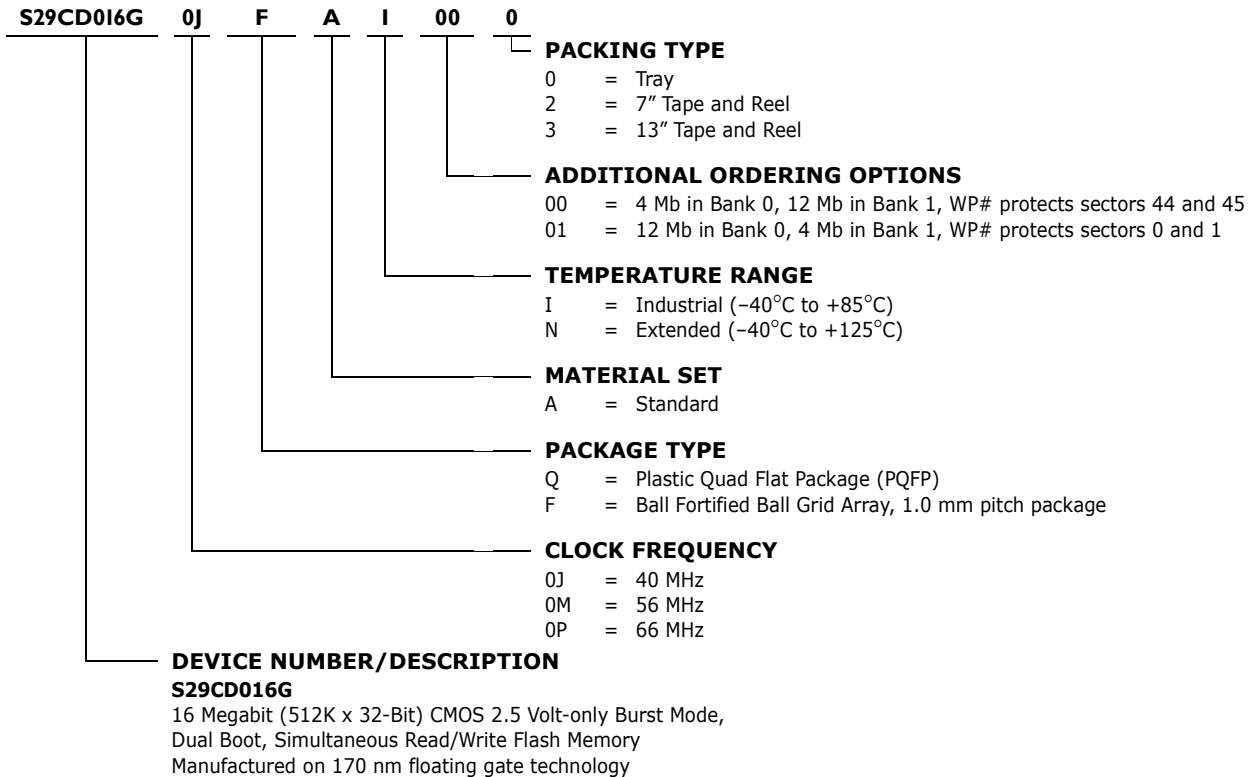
S29CD016G 0J F A I 00 0

PACKING TYPE
0 = Tray
2 = 7″ Tape and Reel
3 = 13″ Tape and Reel

ADDITIONAL ORDERING OPTIONS
00 = 4 Mb in Bank 0, 12 Mb in Bank 1, WP# protects sectors 44 and 45
01 = 12 Mb in Bank 0, 4 Mb in Bank 1, WP# protects sectors 0 and 1

TEMPERATURE RANGE
I = Industrial (–40°C to +85°C)
N = Extended (–40°C to +125°C)

MATERIAL SET
A = Standard

PACKAGE TYPE
Q = Plastic Quad Flat Package (PQFP)
F = Ball Fortified Ball Grid Array, 1.0 mm pitch package

CLOCK FREQUENCY
0J = 40 MHz
0M = 56 MHz
0P = 66 MHz

DEVICE NUMBER/DESCRIPTION
S29CD016G
16 Megabit (512K x 32-Bit) CMOS 2.5 Volt-only Burst Mode, Dual Boot, Simultaneous Read/Write Flash Memory
Manufactured on 170 nm floating gate technology